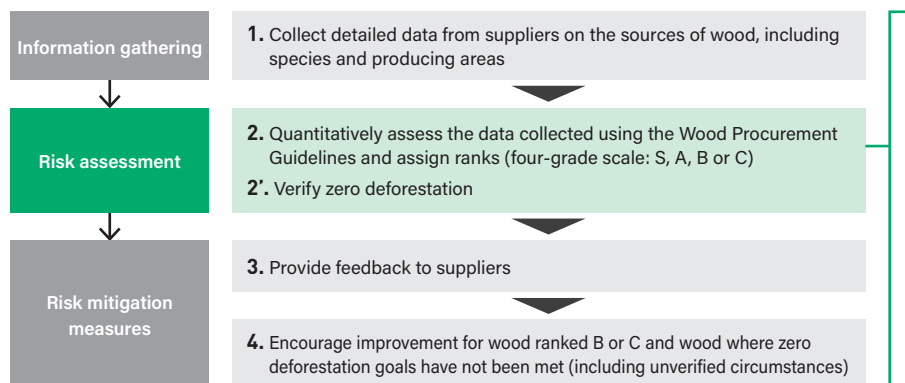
Information gathering

1. Collect detailed data from suppliers on the sources of wood, including species and producing areas

Risk assessment

2. Quantitatively assess the data collected using the Wood Procurement Guidelines and assign ranks (four-grade scale: S, A, B or C)

2'. Verify zero deforestation

Risk mitigation measures

3. Provide feedback to suppliers

4. Encourage improvement for wood ranked B or C and wood where zero deforestation goals have not been met (including unverified circumstances)